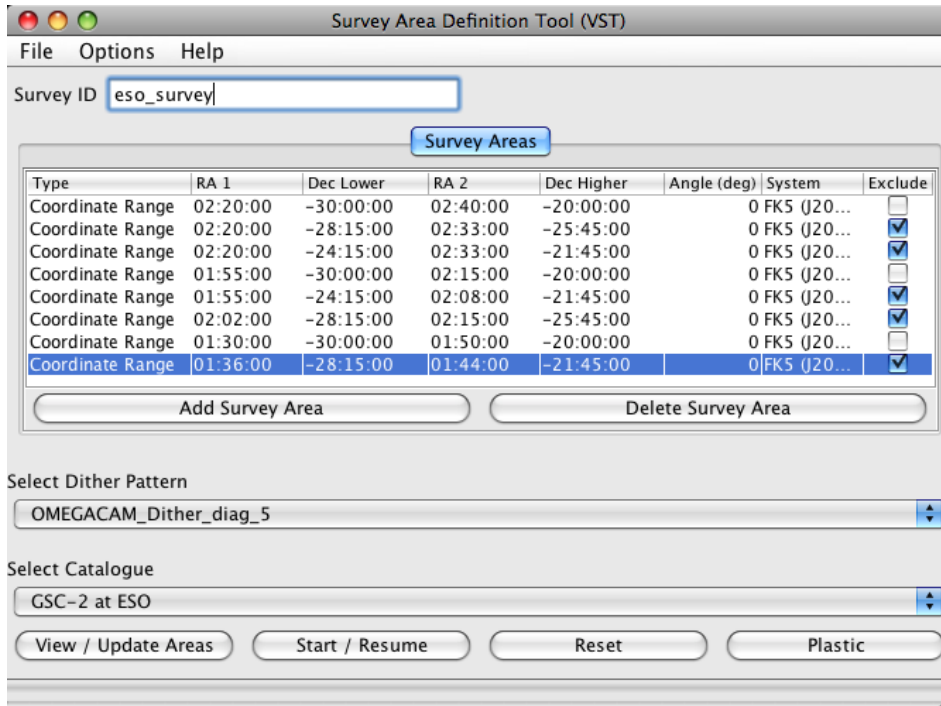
Survey Area Definition Tool (VST)

File Options Help

Survey ID eso_survey

Survey Areas

| Type | RA 1 | Dec Lower | RA 2 | Dec Higher | Angle (deg) | System | Exclude |
|---|---|---|---|---|---|---|---|
| Coordinate Range | 02:20:00 | −30:00:00 | 02:40:00 | −20:00:00 | 0 | FK5 (J20... | ☐ |
| Coordinate Range | 02:20:00 | −28:15:00 | 02:33:00 | −25:45:00 | 0 | FK5 (J20... | ☑ |
| Coordinate Range | 02:20:00 | −24:15:00 | 02:33:00 | −21:45:00 | 0 | FK5 (J20... | ☑ |
| Coordinate Range | 01:55:00 | −30:00:00 | 02:15:00 | −20:00:00 | 0 | FK5 (J20... | ☐ |
| Coordinate Range | 01:55:00 | −24:15:00 | 02:08:00 | −21:45:00 | 0 | FK5 (J20... | ☑ |
| Coordinate Range | 02:02:00 | −28:15:00 | 02:15:00 | −25:45:00 | 0 | FK5 (J20... | ☑ |
| Coordinate Range | 01:30:00 | −30:00:00 | 01:50:00 | −20:00:00 | 0 | FK5 (J20... | ☐ |
| Coordinate Range | 01:36:00 | −28:15:00 | 01:44:00 | −21:45:00 | 0 | FK5 (J20... | ☑ |

Add Survey Area Delete Survey Area

Select Dither Pattern

OMEGACAM_Dither_diag_5

Select Catalogue

GSC-2 at ESO

View / Update Areas Start / Resume Reset Plastic